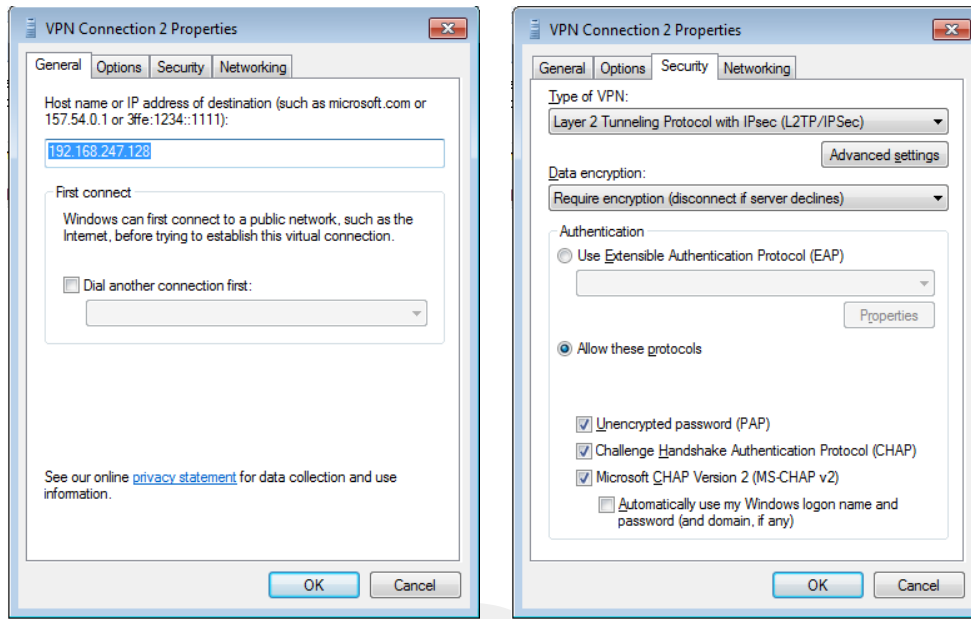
VPN Connection 2 Properties

General | Options | Security | Networking

Host name or IP address of destination (such as microsoft.com or 157.54.0.1 or 3ffe:1234::1111):

192.168.247.128

First connect

Windows can first connect to a public network, such as the Internet, before trying to establish this virtual connection.

Dial another connection first:

See our online privacy statement for data collection and use information.

OK | Cancel

VPN Connection 2 Properties

General | Options | Security | Networking

Type of VPN:

Layer 2 Tunneling Protocol with IPsec (L2TP/IPSec)

Advanced settings

Data encryption:

Require encryption (disconnect if server declines)

Authentication

Use Extensible Authentication Protocol (EAP)

Properties

Allow these protocols

Unencrypted password (PAP)

Challenge Handshake Authentication Protocol (CHAP)

Microsoft CHAP Version 2 (MS-CHAP v2)

Automatically use my Windows logon name and password (and domain, if any)

OK | Cancel